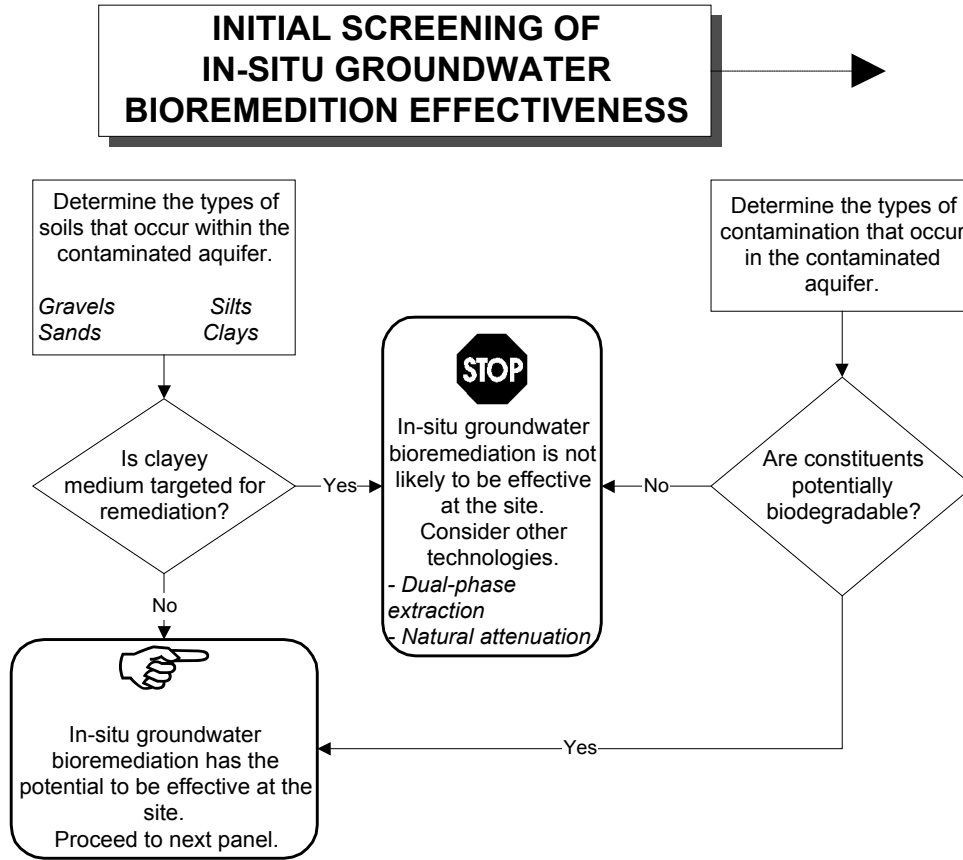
INITIAL SCREENING OF IN-SITU GROUNDWATER BIOREMEDITION EFFECTIVENESS

Determine the types of soils that occur within the contaminated aquifer.

Gravels Silts
Sands Clays

Is clayey medium targeted for remediation?

Yes

No

STOP

In-situ groundwater bioremediation is not likely to be effective at the site. Consider other technologies.
- Dual-phase extraction
- Natural attenuation

Determine the types of contamination that occur in the contaminated aquifer.

Are constituents potentially biodegradable?

No

Yes

In-situ groundwater bioremediation has the potential to be effective at the site.
Proceed to next panel.